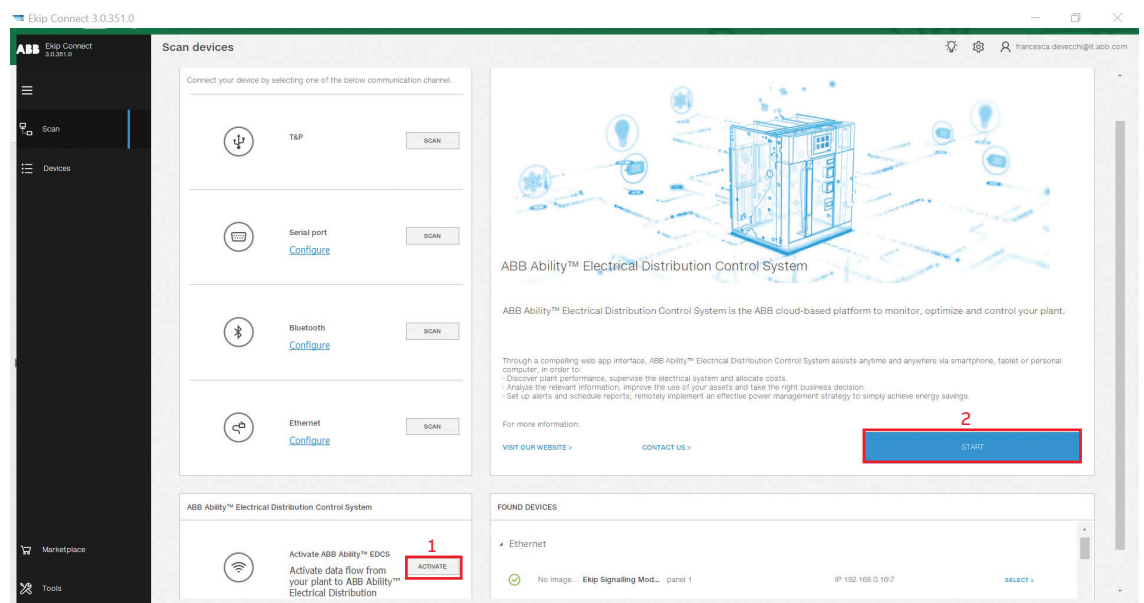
Ekip Connect 3.0.351.0

ABB Ekip Connect 3.0.351.0

Scan devices

francesca.devecchi@it.abb.com

Scan

Devices

Marketplace

Tools

Connect your device by selecting one of the below communication channel.

T&P
SCAN

Serial port
Configure
SCAN

Bluetooth
Configure
SCAN

Ethernet
Configure
SCAN

ABB Ability™ Electrical Distribution Control System

ABB Ability™ Electrical Distribution Control System is the ABB cloud-based platform to monitor, optimize and control your plant.

Through a compelling web app interface, ABB Ability™ Electrical Distribution Control System assists anytime and anywhere via smartphone, tablet or personal computer, in order to:
- Discover plant performance, supervise the electrical system and allocate costs.
- Analyze the relevant information, improve the use of your assets and take the right business decision.
- Set up alerts and schedule reports, remotely implement an effective power management strategy to simply achieve energy savings.

For more information:

VISIT OUR WEBSITE >
CONTACT US >

2
START

ABB Ability™ Electrical Distribution Control System

Activate ABB Ability™ EDCS
Activate data flow from your plant to ABB Ability™ Electrical Distribution

1
ACTIVATE

FOUND DEVICES

Ethernet

No image... Ekip Signalling Mod... panel 1
IP 192.168.0.167
SELECT >